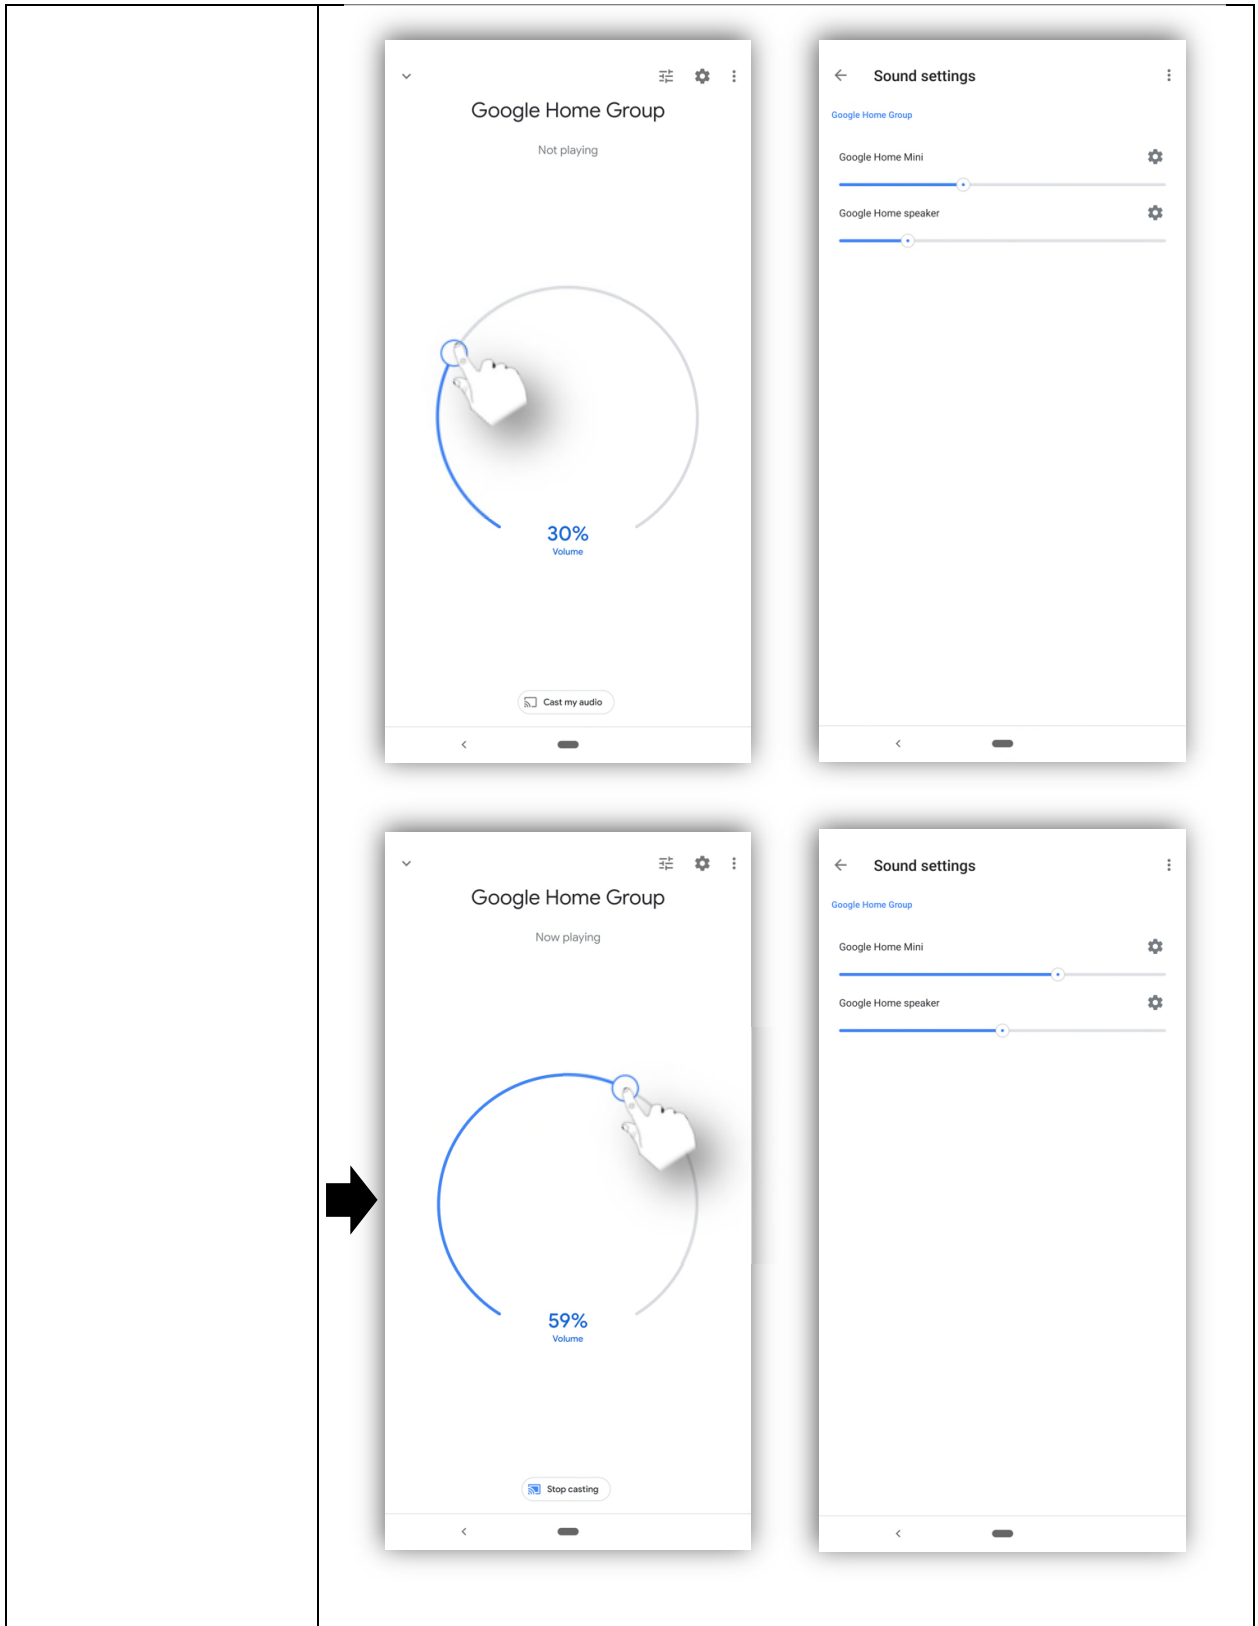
Google Home Group

Not playing

30%
Volume

Cast my audio

Sound settings

Google Home Group

Google Home Mini

Google Home speaker

Google Home Group

Now playing

59%
Volume

Stop casting

Sound settings

Google Home Group

Google Home Mini

Google Home speaker